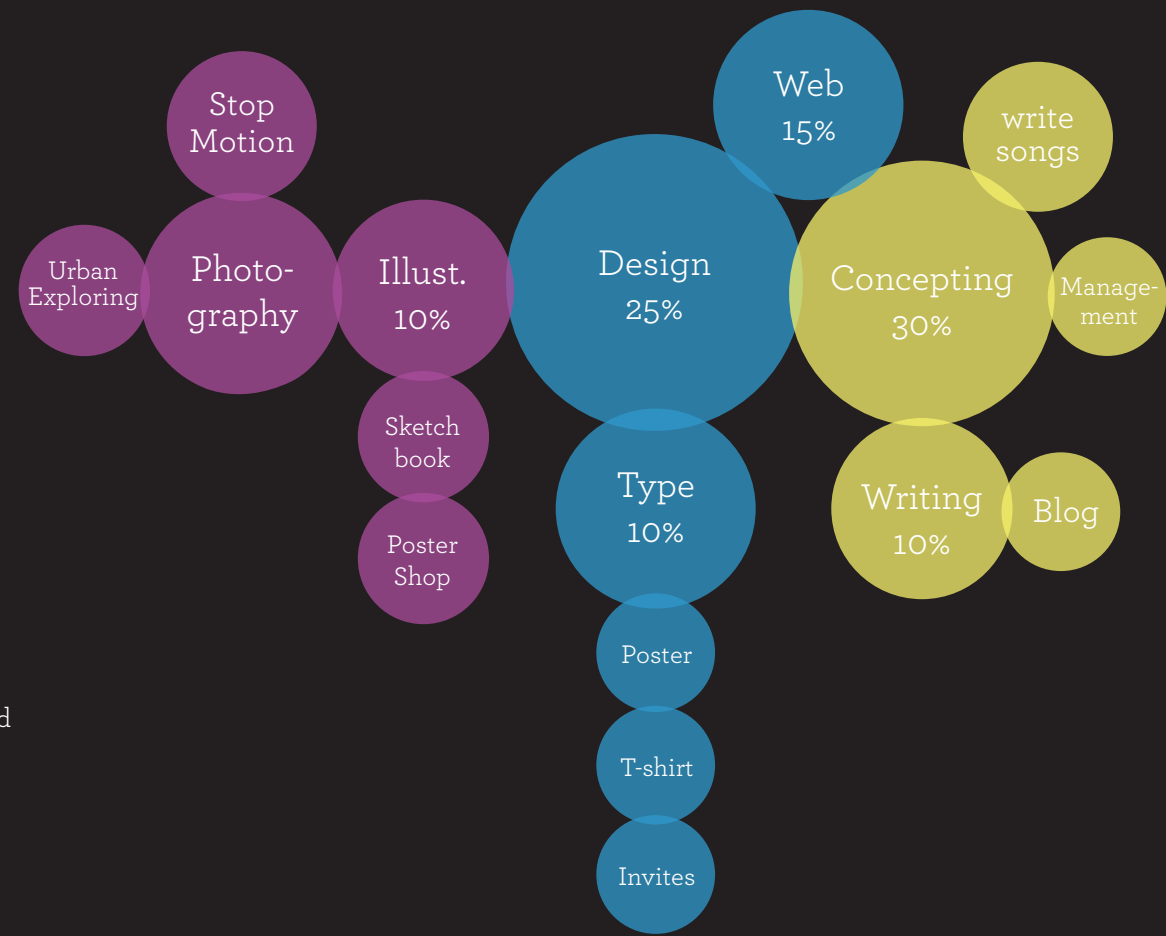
Stop Motion

Urban Exploring

Photography

Illust.
10%

Sketch book

Poster Shop

Web
15%

Design
25%

Type
10%

Poster

T-shirt

Invites

write songs

Concepting
30%

Management

Writing
10%

Blog

d